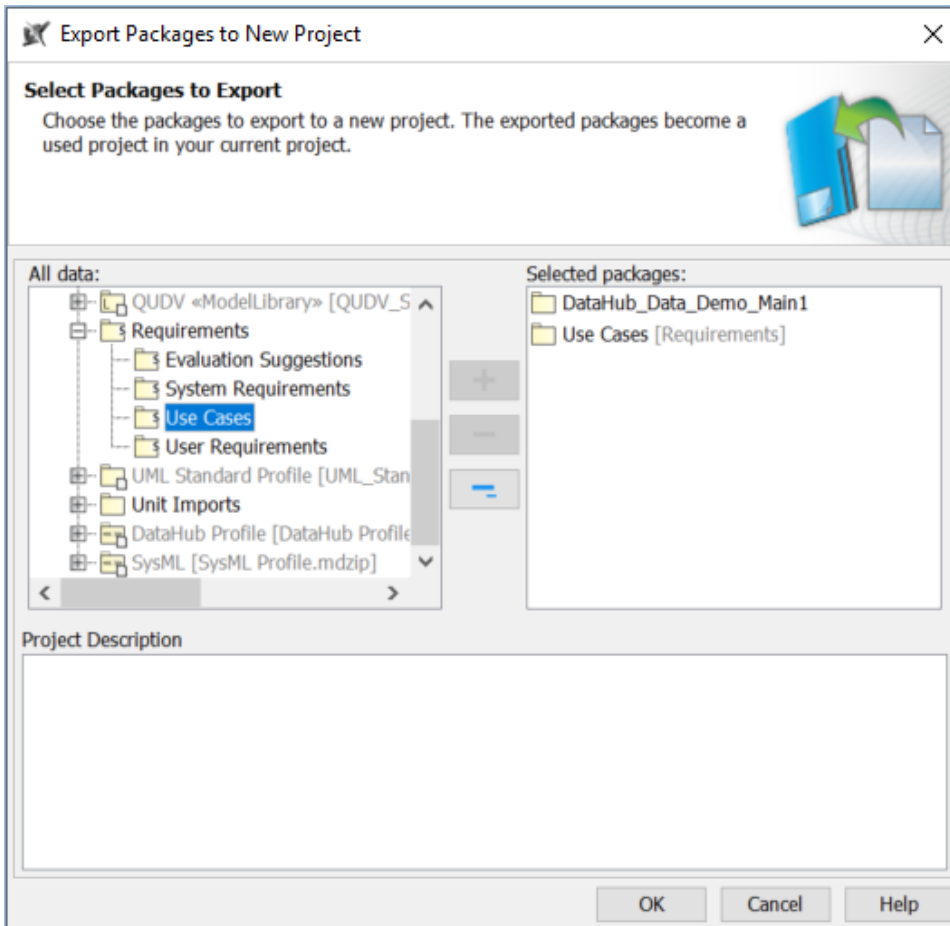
Export Packages to New Project

Select Packages to Export

Choose the packages to export to a new project. The exported packages become a used project in your current project.

All data:

QUDV «ModelLibrary» [QUDV_S
Requirements
Evaluation Suggestions
System Requirements
Use Cases
User Requirements
UML Standard Profile [UML_Stan
Unit Imports
DataHub Profile [DataHub Profile
SysML [SysML Profile.mdzip]

Selected packages:

DataHub_Data_Demo_Main1
Use Cases [Requirements]

Project Description

OK
Cancel
Help